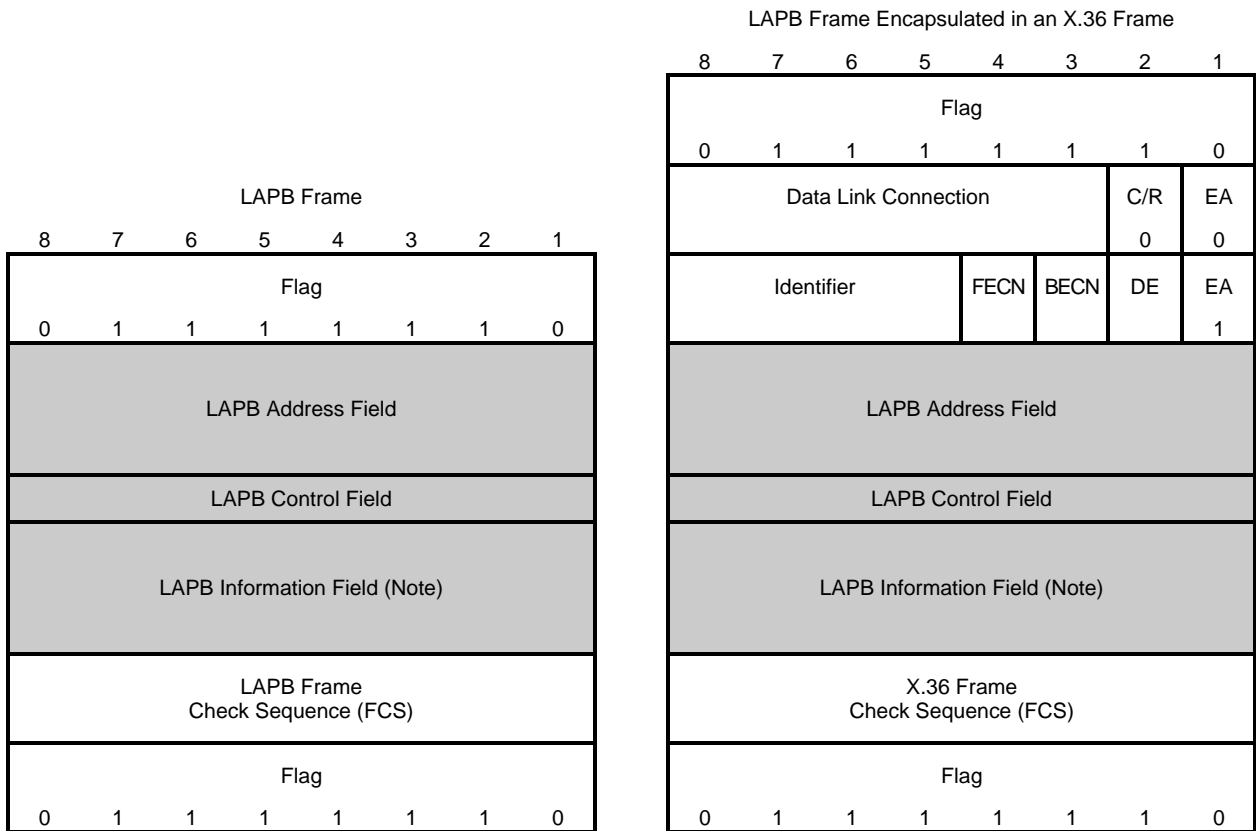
LAPB Frame

| 8 | 7 | 6 | 5 | 4 | 3 | 2 | 1 |
|---|---|---|---|---|---|---|---|
| Flag | | | | | | | |
| 0 | 1 | 1 | 1 | 1 | 1 | 1 | 0 |
| LAPB Address Field | | | | | | | |
| LAPB Control Field | | | | | | | |
| LAPB Information Field (Note) | | | | | | | |
| LAPB Frame Check Sequence (FCS) | | | | | | | |
| Flag | | | | | | | |
| 0 | 1 | 1 | 1 | 1 | 1 | 1 | 0 |

LAPB Frame Encapsulated in an X.36 Frame

| 8 | 7 | 6 | 5 | 4 | 3 | 2 | 1 |
|---|---|---|---|---|---|---|---|
| Flag | | | | | | | |
| 0 | 1 | 1 | 1 | 1 | 1 | 1 | 0 |
| Data Link Connection | | | | | | C/R 0 | EA 0 |
| Identifier | | | | FECN | BECN | DE | EA 1 |
| LAPB Address Field | | | | | | | |
| LAPB Control Field | | | | | | | |
| LAPB Information Field (Note) | | | | | | | |
| X.36 Frame Check Sequence (FCS) | | | | | | | |
| Flag | | | | | | | |
| 0 | 1 | 1 | 1 | 1 | 1 | 1 | 0 |